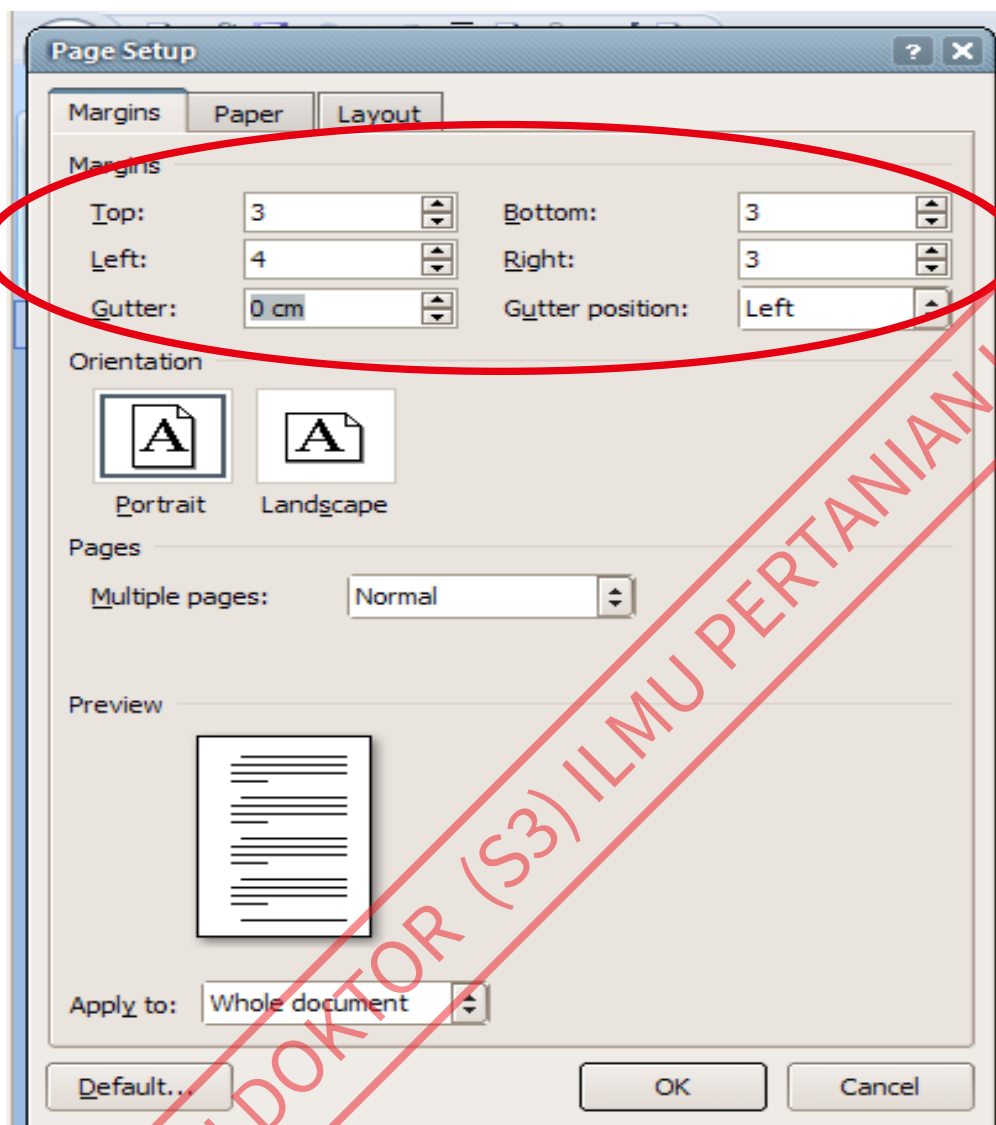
Page Setup

Margins | Paper | Layout

Margins

Top: 3
Bottom: 3
Left: 4
Right: 3
Gutter: 0 cm
Gutter position: Left

Orientation

Portrait
Landscape

Pages

Multiple pages: Normal

Preview

Apply to: Whole document

Default...
OK
Cancel

DOKTOR (S3) ILMU PERTANIAN